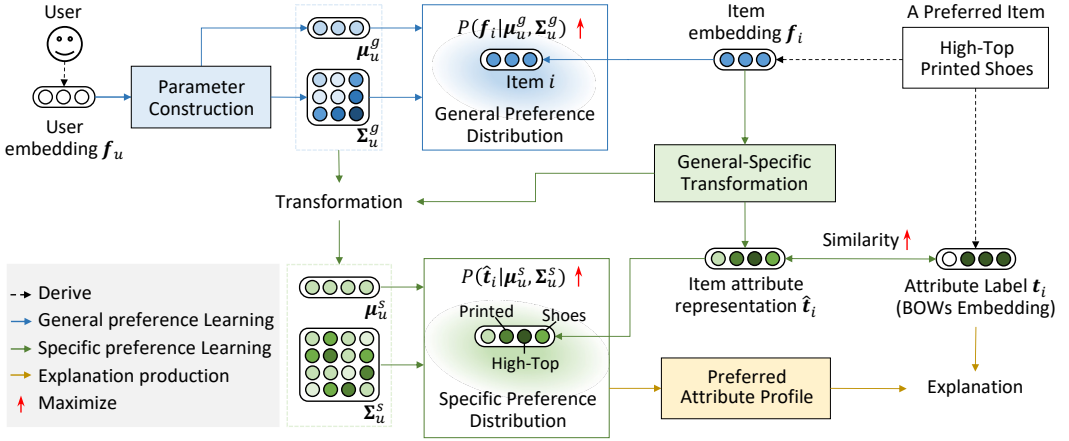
User

User embedding $\boldsymbol{f}_u$

Parameter Construction

$\boldsymbol{\mu}_u^g$

$\boldsymbol{\Sigma}_u^g$

$P(\boldsymbol{f}_i|\boldsymbol{\mu}_u^g, \boldsymbol{\Sigma}_u^g)$ ↑

Item $i$

General Preference Distribution

Item embedding $\boldsymbol{f}_i$

A Preferred Item

High-Top Printed Shoes

General-Specific Transformation

Transformation

Similarity ↑

$\boldsymbol{\mu}_u^s$

$\boldsymbol{\Sigma}_u^s$

$P(\hat{\boldsymbol{t}}_i|\boldsymbol{\mu}_u^s, \boldsymbol{\Sigma}_u^s)$ ↑

Printed

Shoes

High-Top

Specific Preference Distribution

Item attribute representation $\hat{\boldsymbol{t}}_i$

Attribute Label $\boldsymbol{t}_i$ (BOWs Embedding)

Preferred Attribute Profile

Explanation

Derive

General preference Learning

Specific preference Learning

Explanation production

Maximize